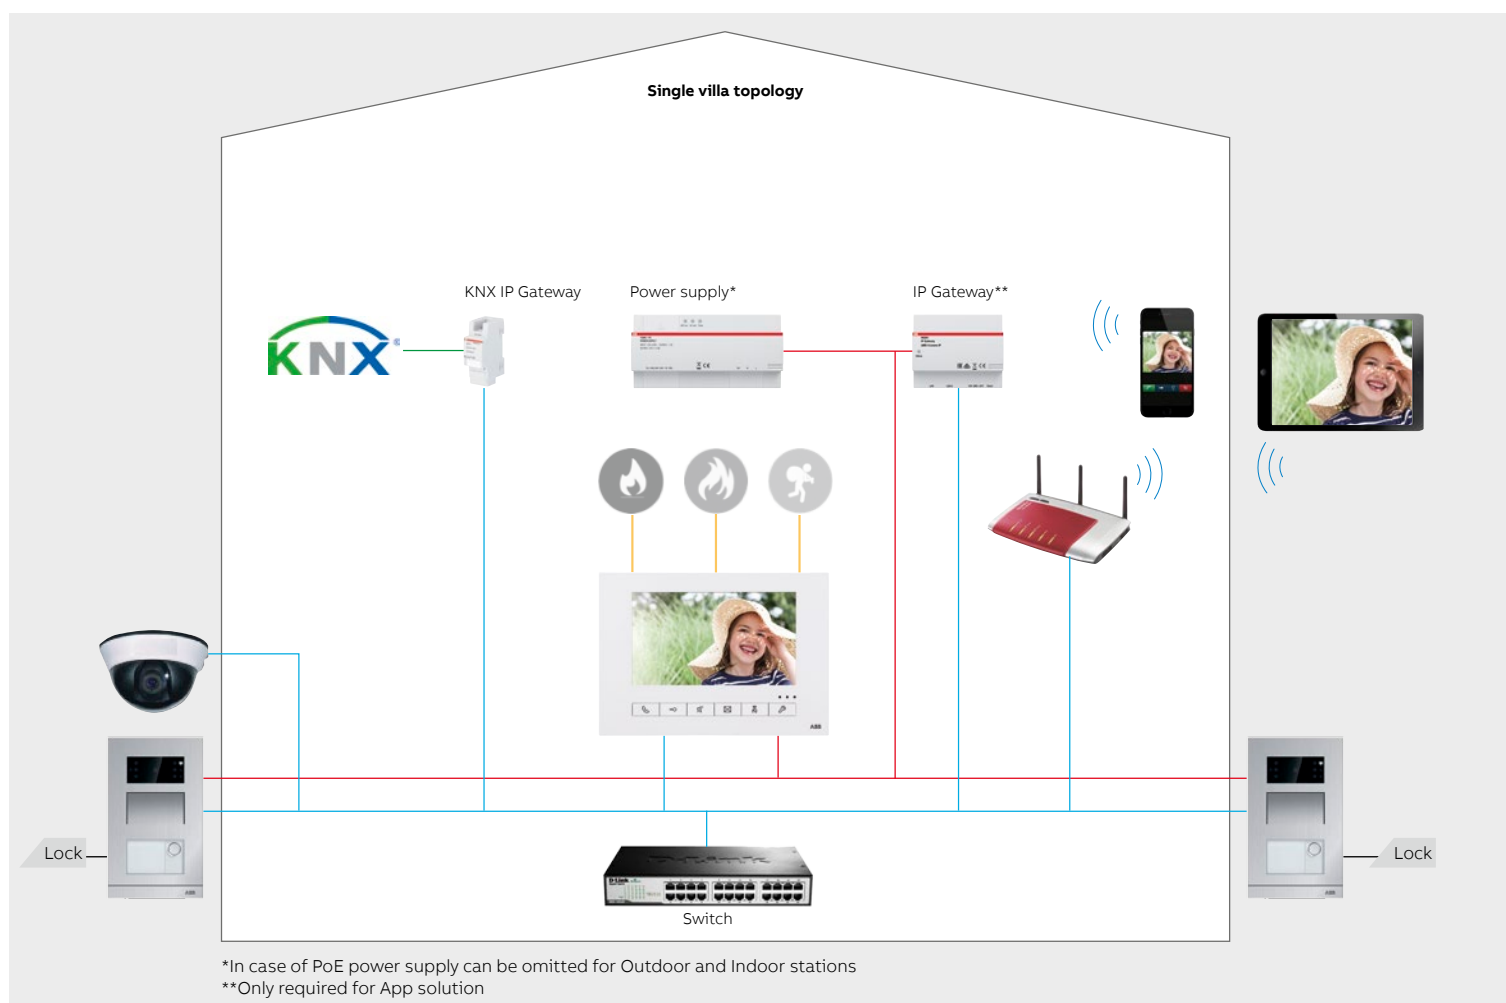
Single villa topology

KNX

KNX IP Gateway

Power supply*

IP Gateway**

Lock

Lock

Switch

*In case of PoE power supply can be omitted for Outdoor and Indoor stations
**Only required for App solution